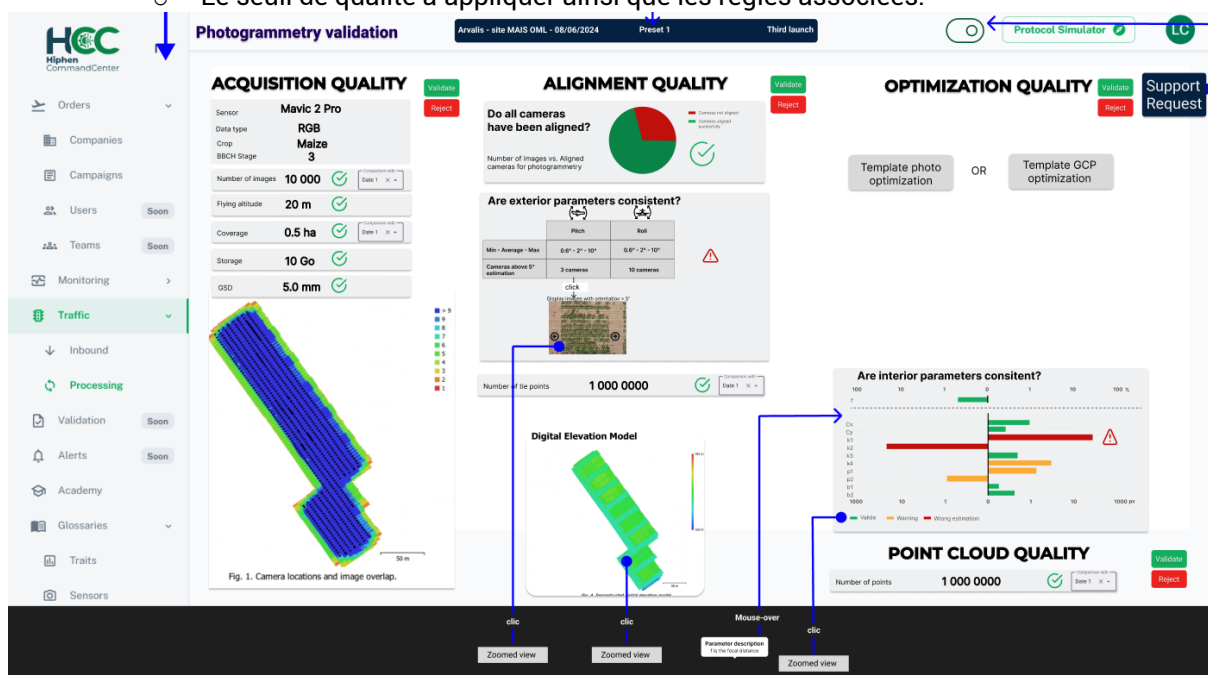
Le seuil de qualité à appliquer ainsi que les règles associées.

HCC Hiphen CommandCenter

Photogrammetry validation

Arvalis - site MAIS OML - 08/06/2024 Preset 1 Third launch

Protocol Simulator

LC

Support Request

Orders
Companies
Campaigns
Users Soon
Teams Soon
Monitoring
Traffic
Inbound
Processing
Validation Soon
Alerts Soon
Academy
Glossaries
Traits
Sensors

ACQUISITION QUALITY
Validate
Reject

| | |
|---|---|
| Sensor | Mavic 2 Pro |
| Data type | RGB |
| Crop | Maize |
| BBCH Stage | 3 |

Number of images 10 000 Comparison with Date 1
Flying altitude 20 m
Coverage 0.5 ha Comparison with Date 1
Storage 10 Go
GSD 5.0 mm

> 9
9
8
7
6
5
4
3
2
1

50 m

Fig. 1. Camera locations and image overlap.

ALIGNMENT QUALITY
Validate
Reject

Do all cameras have been aligned?
Cameras not aligned
Cameras aligned successfully
Number of images vs. Aligned cameras for photogrammetry

Are exterior parameters consistent?

| | Pitch | Roll |
|---|---|---|
| Min - Average - Max | 0.6° - 2° - 10° | 0.6° - 2° - 10° |
| Cameras above 0° estimation | 3 cameras | 10 cameras |

click
Display images with orientation > 5°

Number of tie points 1 000 0000 Comparison with Date 1

Digital Elevation Model

OPTIMIZATION QUALITY
Validate
Reject

Template photo optimization
OR
Template GCP optimization

Are interior parameters consitent?
100 10 1 0 1 10 100 %
f
Cx
Cy
k1
k2
k3
k4
p1
p2
b1
b2
1000 10 1 0 1 10 1000 px
Valide Warning Wrong estimation

POINT CLOUD QUALITY
Validate
Reject
Number of points 1 000 0000 Comparison with Date 1

clic
Zoomed view
clic
Zoomed view
Mouse-over
Parameter description
f is the focal distance
clic
Zoomed view